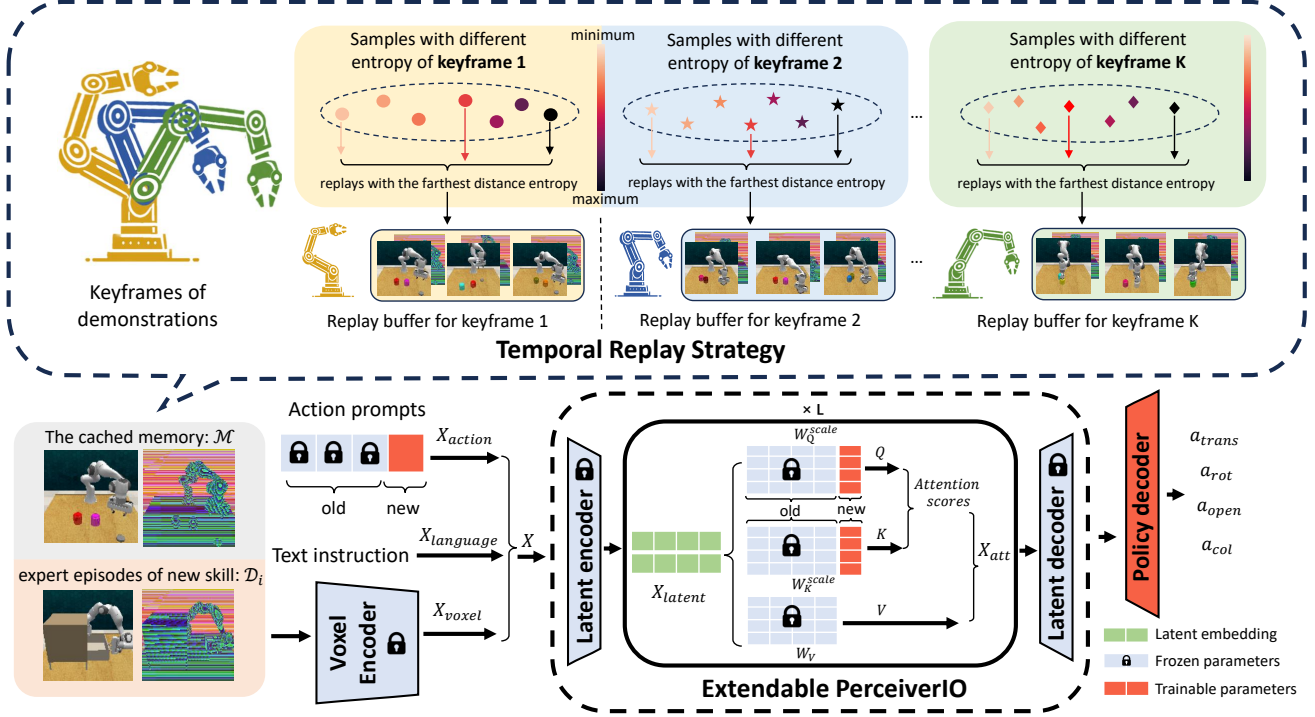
Keyframes of demonstrations

Samples with different entropy of **keyframe 1**

minimum

maximum

replays with the farthest distance entropy

Replay buffer for keyframe 1

Samples with different entropy of **keyframe 2**

replays with the farthest distance entropy

Replay buffer for keyframe 2

...

Samples with different entropy of **keyframe K**

replays with the farthest distance entropy

...

Replay buffer for keyframe K

**Temporal Replay Strategy**

The cached memory: $\mathcal{M}$

expert episodes of new skill: $\mathcal{D}_i$

Action prompts

old

new

$X_{action}$

Text instruction

$X_{language}$

$X$

Voxel Encoder

$X_{voxel}$

Latent encoder

× L

$W_Q^{scale}$

$Q$

Attention scores

old

new

$K$

$W_K^{scale}$

$X_{att}$

$X_{latent}$

$V$

$W_V$

Latent decoder

Extendable PerceiverIO

Policy decoder

$a_{trans}$

$a_{rot}$

$a_{open}$

$a_{col}$

Latent embedding

Frozen parameters

Trainable parameters